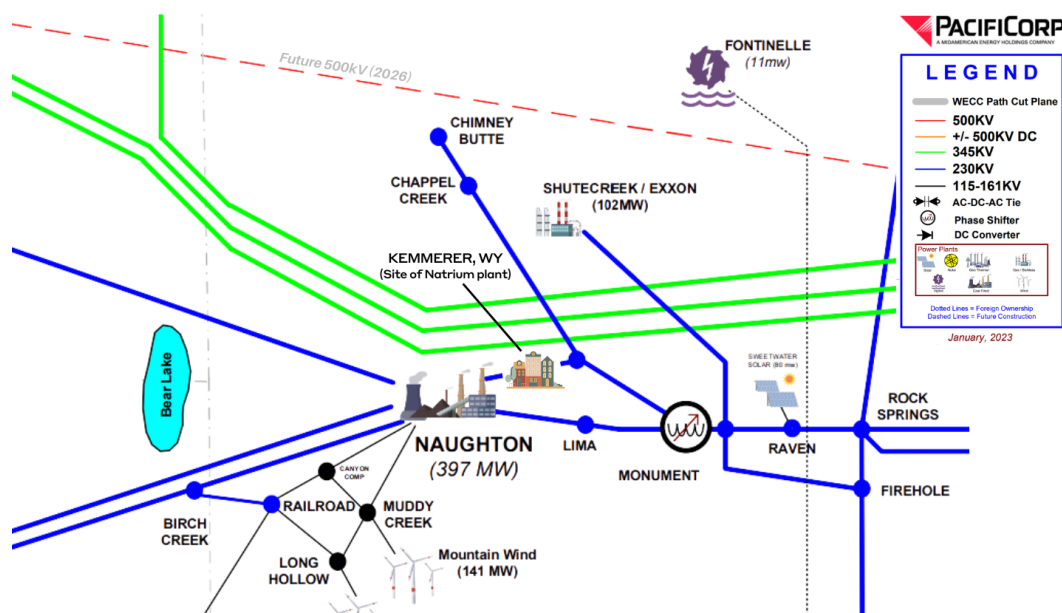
PACIFICORP
A MIDAMERICAN ENERGY HOLDINGS COMPANY

LEGEND
WECC Path Cut Plane
500KV
+/- 500KV DC
345KV
230KV
115-161KV
AC-DC-AC Tie
Phase Shifter
DC Converter
Power Plants
Dotted Lines = Foreign Ownership
Dashed Lines = Future Construction
January, 2023

Future 500kV (2026)

FONTINELLE
(11mw)

CHIMNEY BUTTE

CHAPPEL CREEK

SHUTECREEK / EXXON
(102MW)

KEMMERER, WY
(Site of Natrium plant)

Bear Lake

NAUGHTON
(397 MW)

LIMA

MONUMENT

SWEETWATER SOLAR (80 mw)

RAVEN

ROCK SPRINGS

FIREHOLE

CANYON COMP

BIRCH CREEK

RAILROAD

MUDDY CREEK

LONG HOLLOW

Mountain Wind
(141 MW)